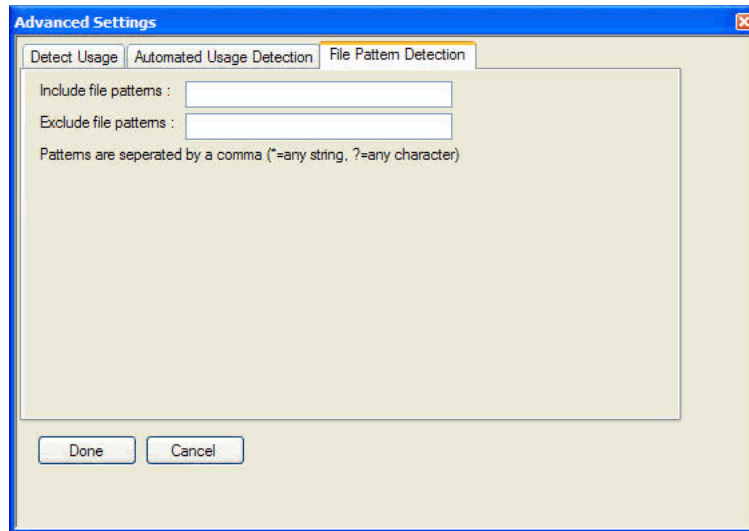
Advanced Settings

Detect Usage | Automated Usage Detection | File Pattern Detection

Include file patterns :

Exclude file patterns :

Patterns are seperated by a comma (*=any string, ?=any character)

Done | Cancel